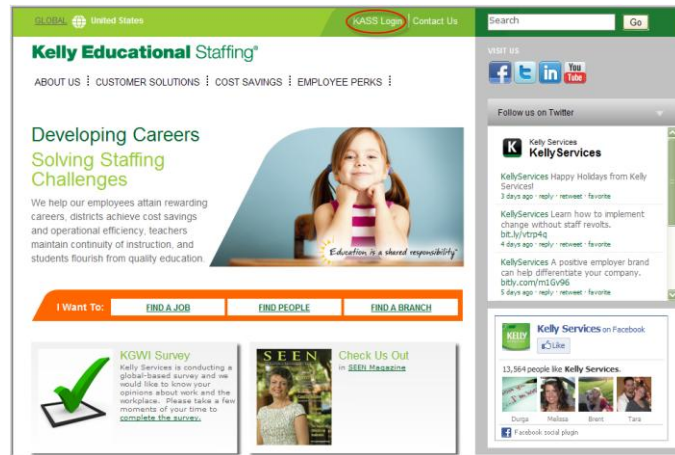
GLOBAL United States
KASS Login | Contact Us
Search Go

Kelly Educational Staffing®

ABOUT US | CUSTOMER SOLUTIONS | COST SAVINGS | EMPLOYEE PERKS |

VISIT US

Follow us on Twitter

Developing Careers
Solving Staffing Challenges

We help our employees attain rewarding careers, districts achieve cost savings and operational efficiency, teachers maintain continuity of instruction, and students flourish from quality education.

"Education is a shared responsibility"

Kelly Services
Kelly Services

KellyServices Happy Holidays from Kelly Services!
3 days ago · reply · retweet · favorite

KellyServices Learn how to implement change without staff revolts. bit.ly/vtp4q
4 days ago · reply · retweet · favorite

KellyServices A positive employer brand can help differentiate your company. bitly.com/m1G96
5 days ago · reply · retweet · favorite

I Want To: FIND A JOB FIND PEOPLE FIND A BRANCH

KGWI Survey
Kelly Services is conducting a global-based survey and we would like to know your opinions about work and the workplace. Please take a few moments of your time to complete the survey.

SEEN
Check Us Out
in SEEN Magazine

KELLY
Kelly Services on Facebook
Like

13,564 people like Kelly Services.

Durga Melissa Brent Tara

Facebook social plugin